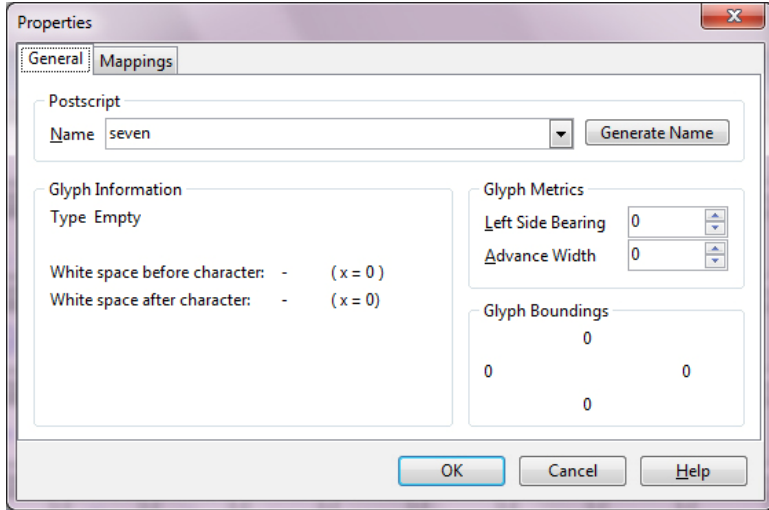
Properties

General | Mappings

Postscript

Name seven

Generate Name

Glyph Information

Type Empty

White space before character: - ( x = 0 )

White space after character: - ( x = 0)

Glyph Metrics

Left Side Bearing 0

Advance Width 0

Glyph Boundings

0

0 0

0

OK Cancel Help